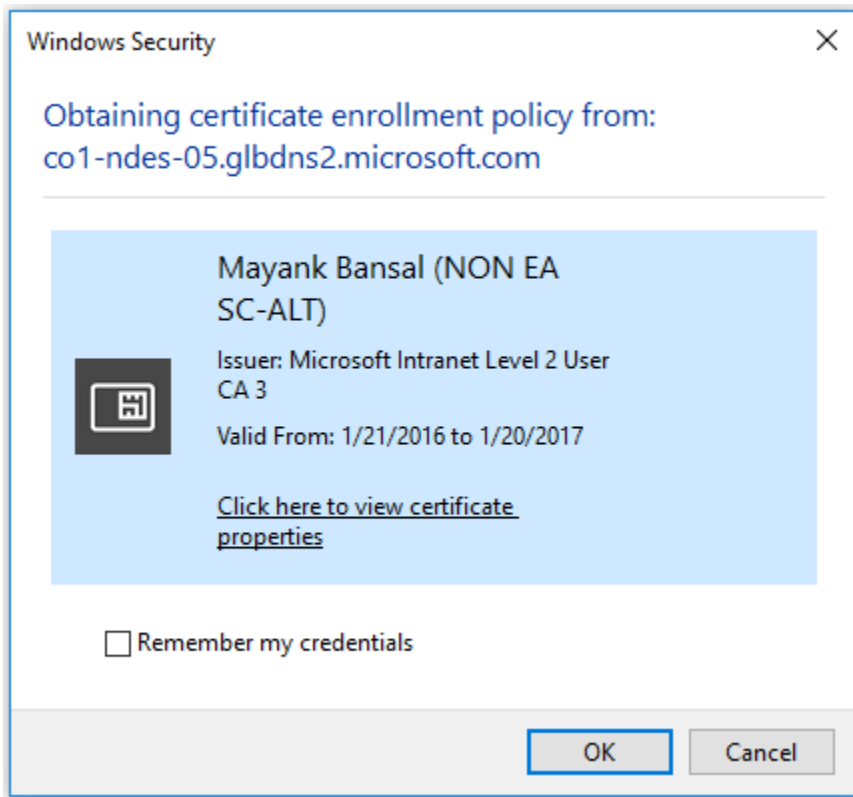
Windows Security

Obtaining certificate enrollment policy from: co1-ndes-05.glbdns2.microsoft.com

Mayank Bansal (NON EA SC-ALT)

Issuer: Microsoft Intranet Level 2 User CA 3

Valid From: 1/21/2016 to 1/20/2017

Click here to view certificate properties

Remember my credentials

OK

Cancel